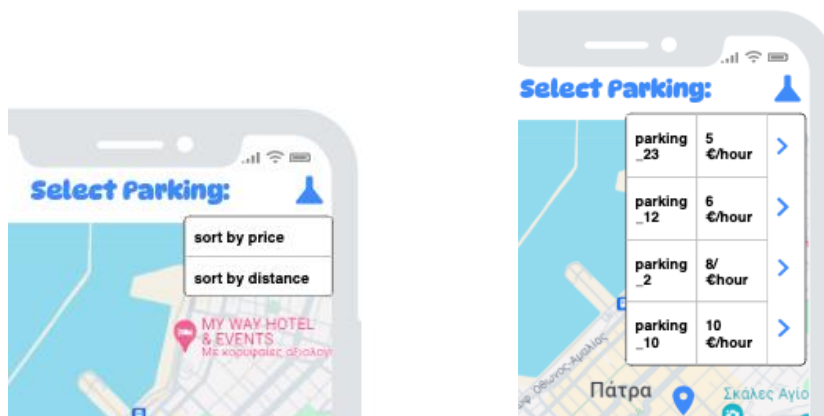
Select Parking:

sort by price

sort by distance

MY WAY HOTEL & EVENTS
Με κορυφαίες αξιολογ

Select Parking:

| parking_23 | 5 €/hour | > |
|---|---|---|
| parking_12 | 6 €/hour | > |
| parking_2 | 8/ €hour | > |
| parking_10 | 10 €/hour | > |

Πάτρα

Σκάλες Αγίο